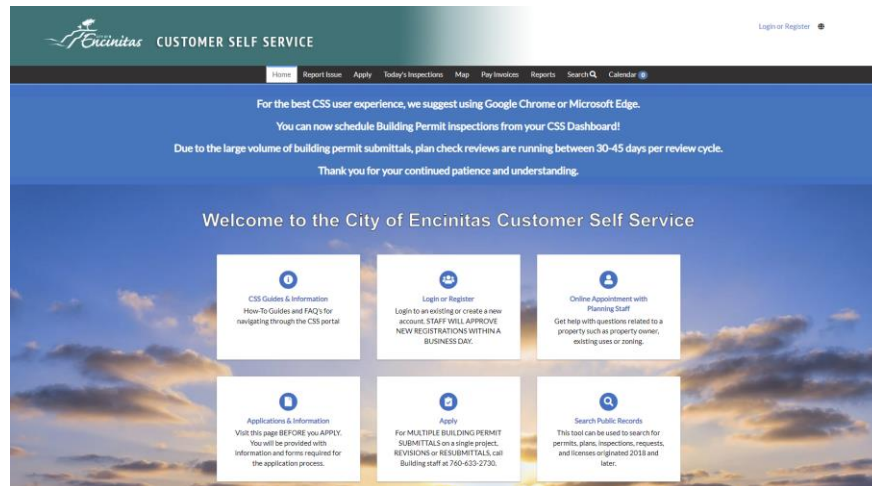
Encinitas CUSTOMER SELF SERVICE

Login or Register

Home Report Issue Apply Today's Inspections Map Pay Invoices Reports Search Calendar 0

For the best CSS user experience, we suggest using Google Chrome or Microsoft Edge.

You can now schedule Building Permit inspections from your CSS Dashboard!

Due to the large volume of building permit submittals, plan check reviews are running between 30-45 days per review cycle.

Thank you for your continued patience and understanding.

Welcome to the City of Encinitas Customer Self Service

CSS Guides & Information
How-To Guides and FAQ's for navigating through the CSS portal

Login or Register
Login to an existing or create a new account. STAFF WILL APPROVE NEW REGISTRATIONS WITHIN A BUSINESS DAY.

Online Appointment with Planning Staff
Get help with questions related to a property such as property owner, existing uses or zoning.

Applications & Information
Visit this page BEFORE you APPLY. You will be provided with information and forms required for the application process.

Apply
For MULTIPLE BUILDING PERMIT SUBMITTALS on a single project, REVISIONS or RESUBMITTALS, call Building staff at 760-633-2730.

Search Public Records
This tool can be used to search for permits, plans, inspections, requests, and licenses originated 2018 and later.